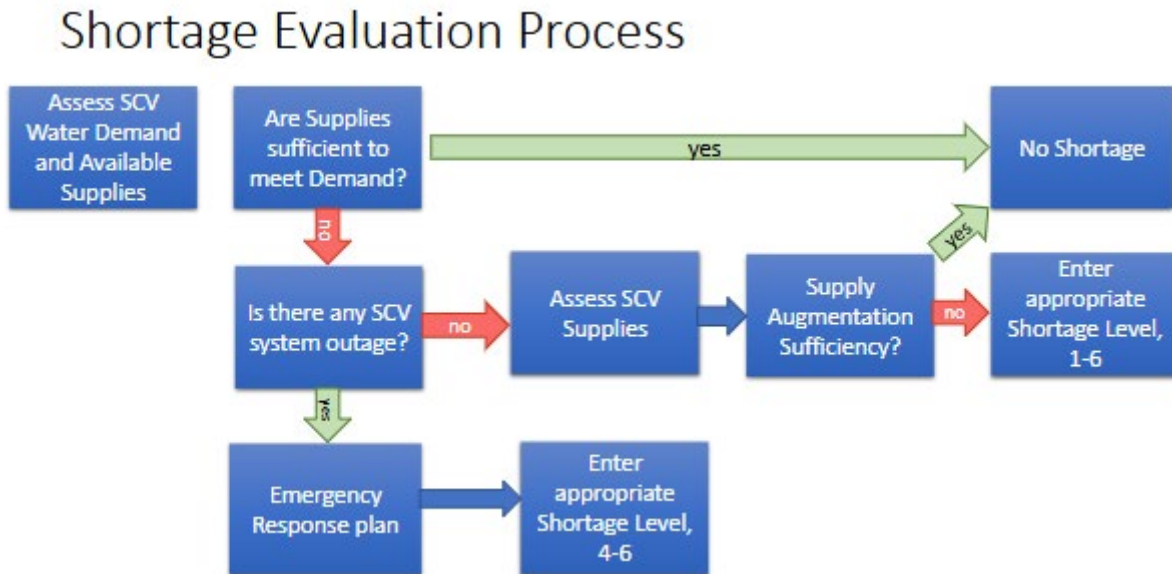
Shortage Evaluation Process

Assess SCV Water Demand and Available Supplies

Are Supplies sufficient to meet Demand?

yes

No Shortage

no

Is there any SCV system outage?

no

Assess SCV Supplies

Supply Augmentation Sufficiency?

yes

no

Enter appropriate Shortage Level, 1-6

yes

Emergency Response plan

Enter appropriate Shortage Level, 4-6